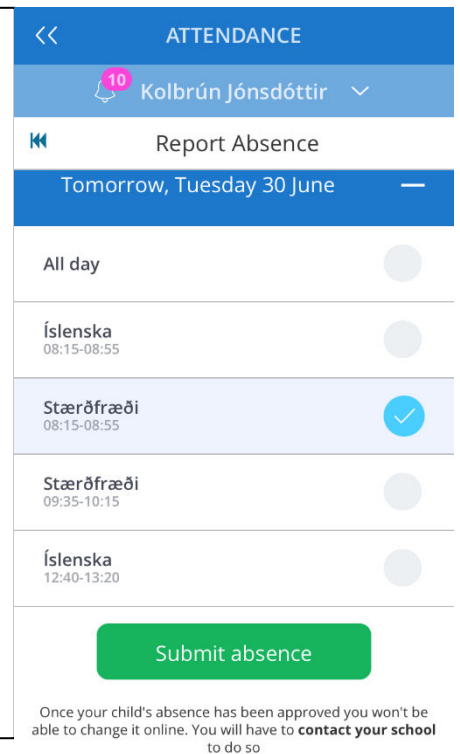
<<
ATTENDANCE

10
Kolbrún Jónsdóttir

Report Absence

Tomorrow, Tuesday 30 June

All day

Íslenska
08:15-08:55

Stærðfræði
08:15-08:55

Stærðfræði
09:35-10:15

Íslenska
12:40-13:20

Submit absence

Once your child's absence has been approved you won't be able to change it online. You will have to **contact your school** to do so